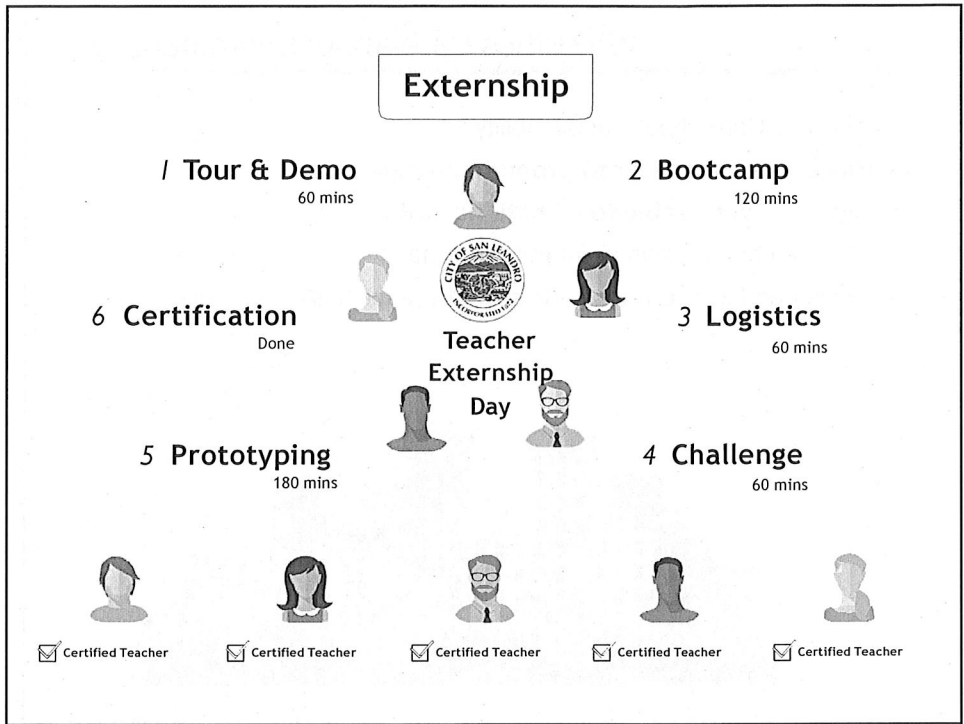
Externship

1 Tour & Demo
60 mins

2 Bootcamp
120 mins

CITY OF SAN LEANDRO
INCORPORATED 1872

6 Certification
Done

Teacher Externship Day

3 Logistics
60 mins

5 Prototyping
180 mins

4 Challenge
60 mins

Certified Teacher

Certified Teacher

Certified Teacher

Certified Teacher

Certified Teacher